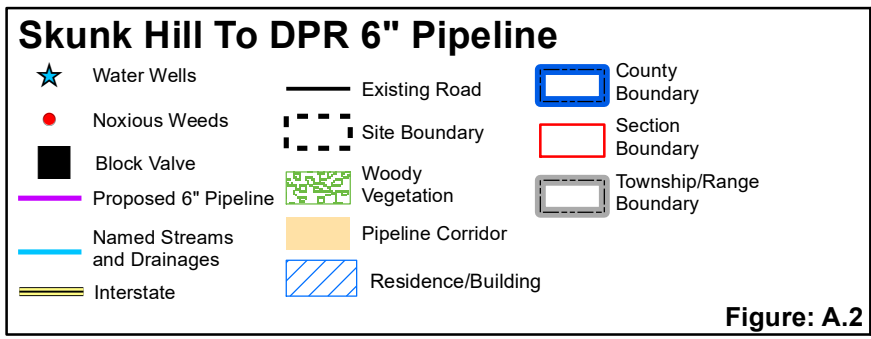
Skunk Hill To DPR 6" Pipeline

Water Wells

Noxious Weeds

Block Valve

Proposed 6" Pipeline

Named Streams and Drainages

Interstate

Existing Road

Site Boundary

Woody Vegetation

Pipeline Corridor

Residence/Building

County Boundary

Section Boundary

Township/Range Boundary

Figure: A.2